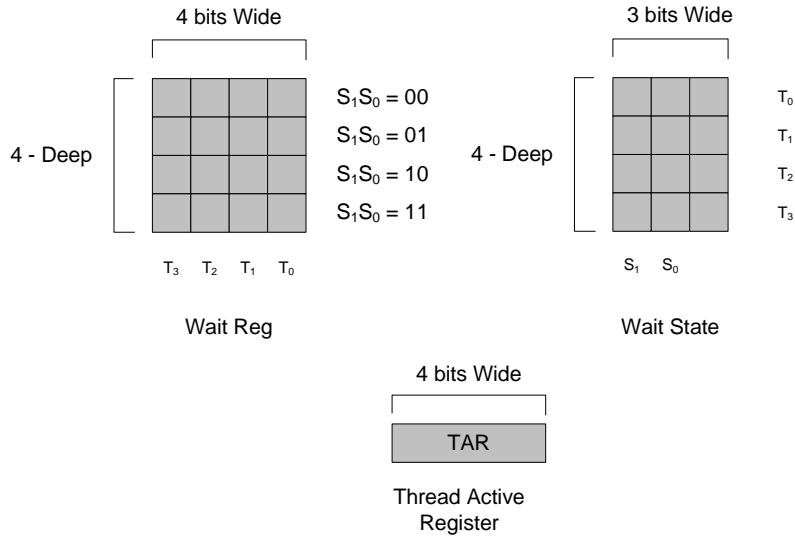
4 bits Wide

4 - Deep

$S_1S_0 = 00$

$S_1S_0 = 01$

$S_1S_0 = 10$

$S_1S_0 = 11$

$T_3$ $T_2$ $T_1$ $T_0$

Wait Reg

3 bits Wide

4 - Deep

$T_0$

$T_1$

$T_2$

$T_3$

$S_1$ $S_0$

Wait State

4 bits Wide

TAR

Thread Active Register